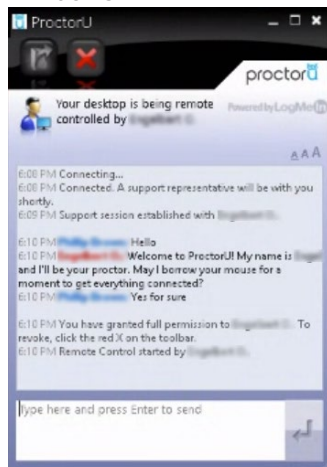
ProctorU

proctorU

Your desktop is being remote controlled by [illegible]

Powered by LogMeIn

A A A

6:08 PM Connecting...
6:08 PM Connected. A support representative will be with you shortly.
6:09 PM Support session established with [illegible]

6:10 PM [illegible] Hello
6:10 PM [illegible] Welcome to ProctorU! My name is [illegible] and I'll be your proctor. May I borrow your mouse for a moment to get everything connected?
6:10 PM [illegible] Yes for sure

6:10 PM You have granted full permission to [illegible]. To revoke, click the red X on the toolbar.
6:10 PM Remote Control started by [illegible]

Type here and press Enter to send